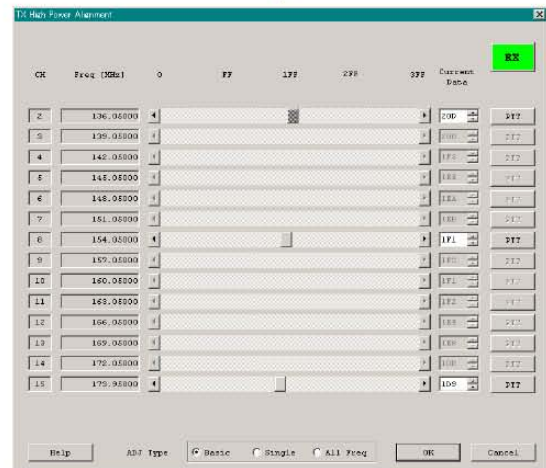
TX High Power Alignment

RX

| CH | Freq [MHz] | 0 | FF | 1FF | 2FF | 3FF | Current Data | |
|---|---|---|---|---|---|---|---|---|
| 2 | 136.05000 | | | | | | 20D | PTT |
| 3 | 139.05000 | | | | | | 20D | PTT |
| 4 | 142.05000 | | | | | | 1F3 | PTT |
| 5 | 145.05000 | | | | | | 1E8 | PTT |
| 6 | 148.05000 | | | | | | 1EA | PTT |
| 7 | 151.05000 | | | | | | 1E8 | PTT |
| 8 | 154.05000 | | | | | | 1F1 | PTT |
| 9 | 157.05000 | | | | | | 1F0 | PTT |
| 10 | 160.05000 | | | | | | 1F1 | PTT |
| 11 | 163.05000 | | | | | | 1F2 | PTT |
| 12 | 166.05000 | | | | | | 1E8 | PTT |
| 13 | 169.05000 | | | | | | 1E8 | PTT |
| 14 | 172.05000 | | | | | | 1DD | PTT |
| 15 | 175.95000 | | | | | | 1D9 | PTT |

Help ADJ Type Basic Single All Freq OK Cancel